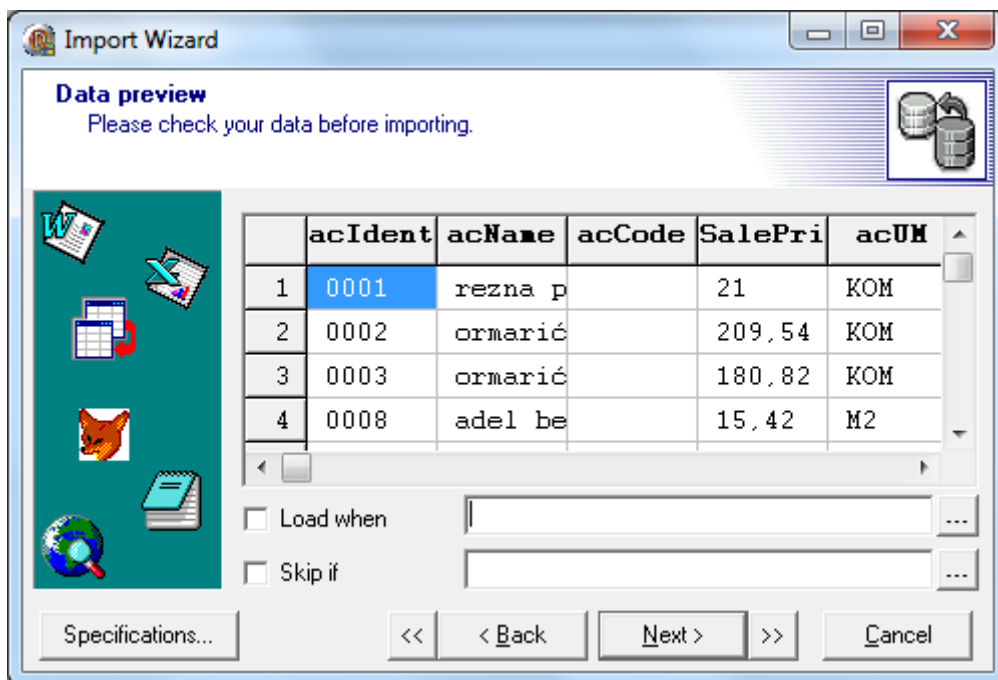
Import Wizard

Data preview
Please check your data before importing.

| | acIdent | acName | acCode | SalePri | acUM |
|---|---|---|---|---|---|
| 1 | 0001 | rezna p | | 21 | KOM |
| 2 | 0002 | ormarić | | 209,54 | KOM |
| 3 | 0003 | ormarić | | 180,82 | KOM |
| 4 | 0008 | adel be | | 15,42 | M2 |

Load when ...

Skip if ...

Specifications...

<<

< Back

Next >

>>

Cancel